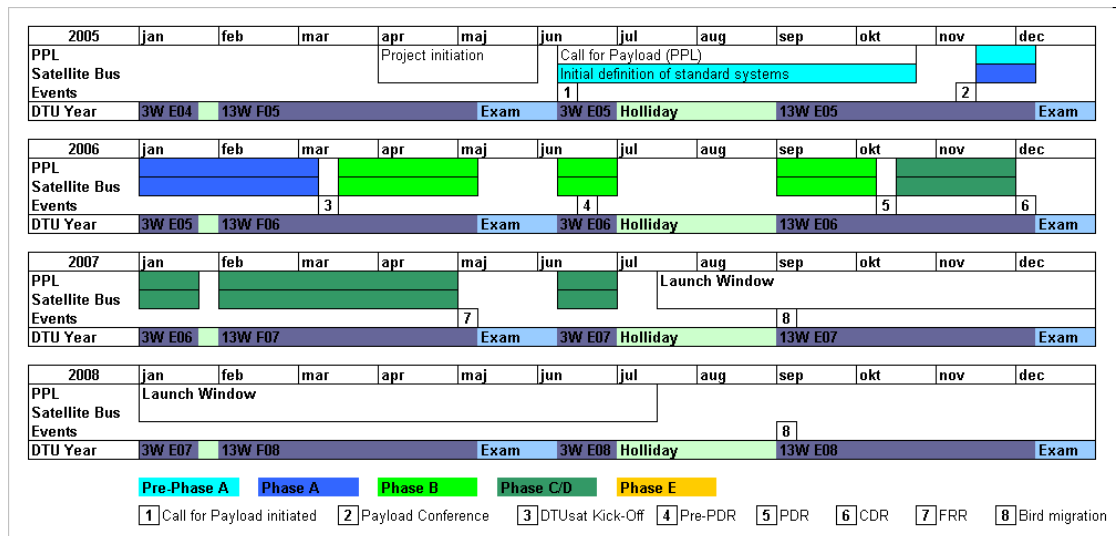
| 2005 | jan | feb | mar | apr | maj | jun | jul | aug | sep | okt | nov | dec |
|---|---|---|---|---|---|---|---|---|---|---|---|---|
| PPL | | | | Project initiation | | Call for Payload (PPL) | | | | | | |
| Satellite Bus | | | | | | Initial definition of standard systems | | | | | | |
| Events | | | | | | 1 | | | | | 2 | |
| DTU Year | 3W E04 | 13W F05 | | | Exam | 3W E05 | Holliday | | 13W E05 | | | Exam |

| 2006 | jan | feb | mar | apr | maj | jun | jul | aug | sep | okt | nov | dec |
|---|---|---|---|---|---|---|---|---|---|---|---|---|
| PPL | | | | | | | | | | | | |
| Satellite Bus | | | | | | | | | | | | |
| Events | | | 3 | | | 4 | | | | 5 | | 6 |
| DTU Year | 3W E05 | 13W F06 | | | Exam | 3W E06 | Holliday | | 13W E06 | | | Exam |

| 2007 | jan | feb | mar | apr | maj | jun | jul | aug | sep | okt | nov | dec |
|---|---|---|---|---|---|---|---|---|---|---|---|---|
| PPL | | | | | | | Launch Window | | | | | |
| Satellite Bus | | | | | | | | | | | | |
| Events | | | | | 7 | | | | 8 | | | |
| DTU Year | 3W E06 | 13W F07 | | | Exam | 3W E07 | Holliday | | 13W E07 | | | Exam |

| 2008 | jan | feb | mar | apr | maj | jun | jul | aug | sep | okt | nov | dec |
|---|---|---|---|---|---|---|---|---|---|---|---|---|
| PPL | Launch Window | | | | | | | | | | | |
| Satellite Bus | | | | | | | | | | | | |
| Events | | | | | | | | | 8 | | | |
| DTU Year | 3W E07 | 13W F08 | | | Exam | 3W E08 | Holliday | | 13W E08 | | | Exam |

Pre-Phase A   Phase A   Phase B   Phase C/D   Phase E

1 Call for Payload initiated   2 Payload Conference   3 DTUsat Kick-Off   4 Pre-PDR   5 PDR   6 CDR   7 FRR   8 Bird migration